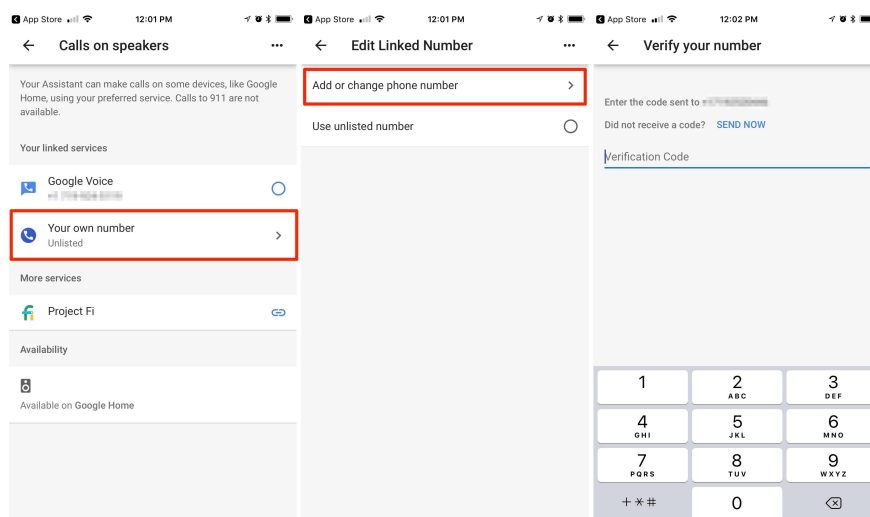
App Store 12:01 PM

Calls on speakers

Your Assistant can make calls on some devices, like Google Home, using your preferred service. Calls to 911 are not available.

Your linked services

Google Voice
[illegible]

Your own number
Unlisted

More services

Project Fi

Availability

Available on Google Home

App Store 12:01 PM

Edit Linked Number

Add or change phone number

Use unlisted number

App Store 12:02 PM

Verify your number

Enter the code sent to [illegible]

Did not receive a code? SEND NOW

Verification Code

1
2 ABC
3 DEF
4 GHI
5 JKL
6 MNO
7 PQRS
8 TUV
9 WXYZ
+ * #
0